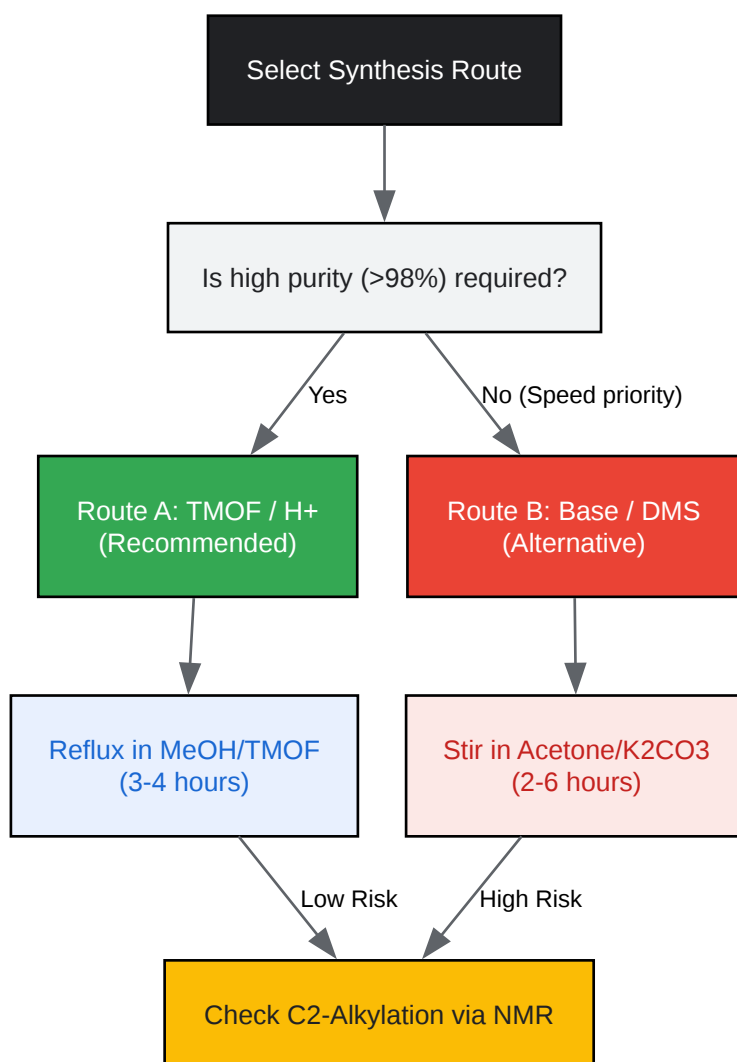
Select Synthesis Route

Is high purity (>98%) required?

Yes

No (Speed priority)

Route A: TMOF / H+
(Recommended)

Route B: Base / DMS
(Alternative)

Reflux in MeOH/TMOF
(3-4 hours)

Stir in Acetone/K2CO3
(2-6 hours)

Low Risk

High Risk

Check C2-Alkylation via NMR